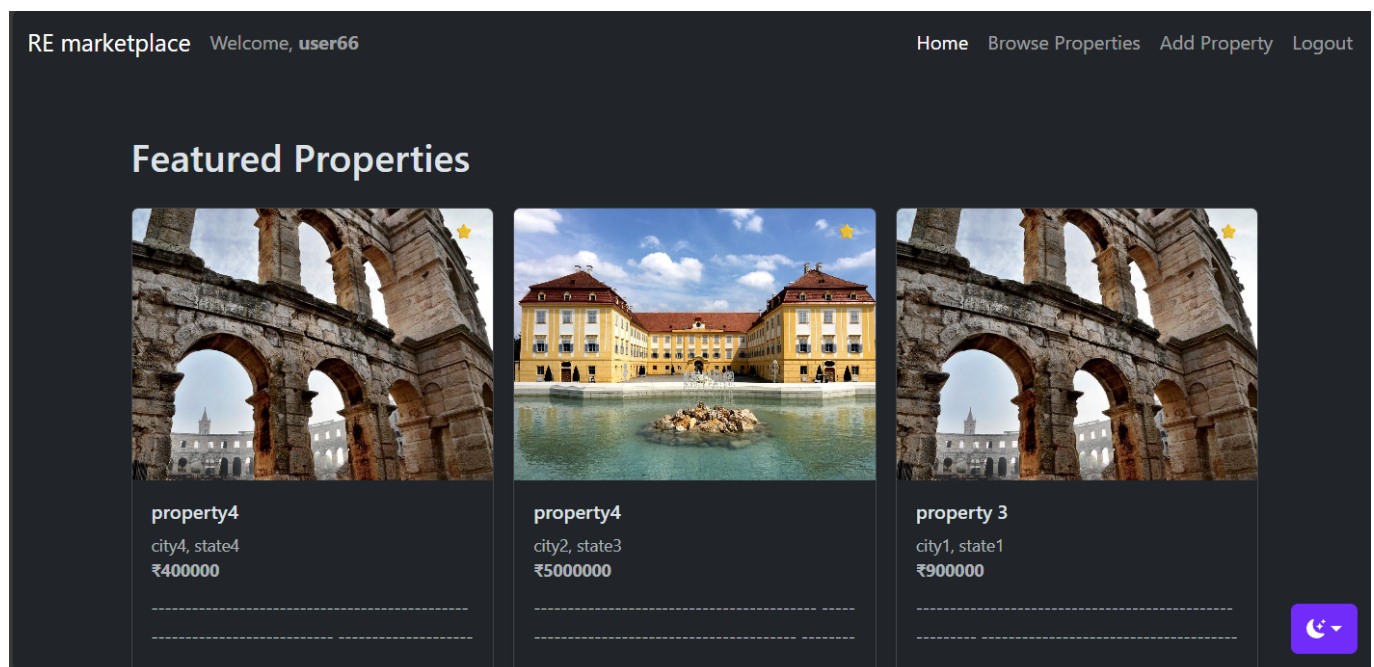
RE marketplace Welcome, **user66**

Home Browse Properties Add Property Logout

Featured Properties

**property4**
city4, state4
**₹400000**
----------------------------------------------
------------------------- -------------------

**property4**
city2, state3
**₹5000000**
---------------------------------------- -----
-------------------------------------- --------

**property 3**
city1, state1
**₹900000**
----------------------------------------------
--------- ------------------------------------